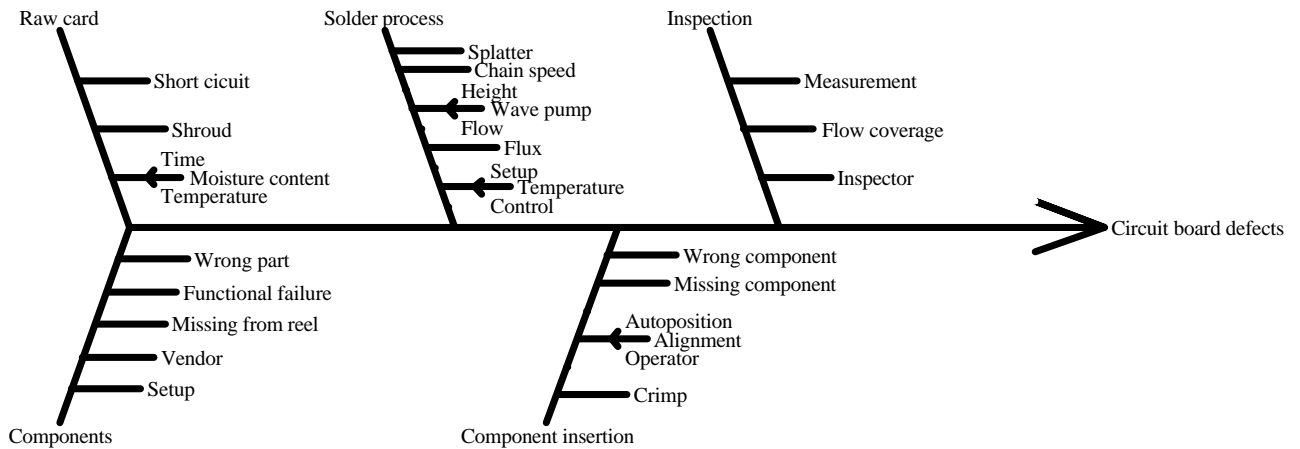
Raw card
Short cicuit
Shroud
Time
Moisture content
Temperature

Solder process
Splatter
Chain speed
Height
Wave pump
Flow
Flux
Setup
Temperature
Control

Inspection
Measurement
Flow coverage
Inspector

Circuit board defects

Components
Wrong part
Functional failure
Missing from reel
Vendor
Setup

Component insertion
Wrong component
Missing component
Autoposition
Alignment
Operator
Crimp